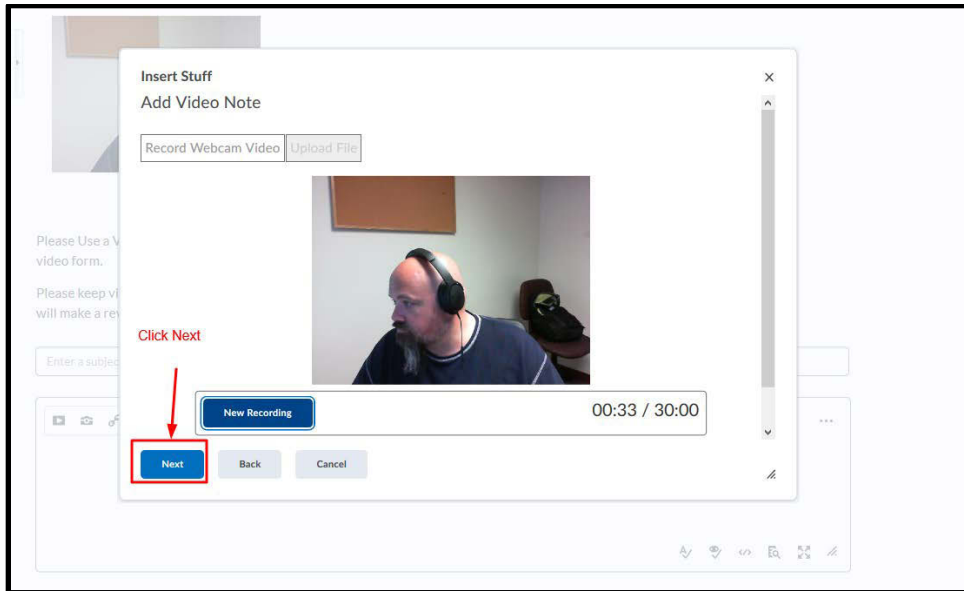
Insert Stuff
Add Video Note

Record Webcam Video | Upload File

Please Use a V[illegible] video form.

Please keep vi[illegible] will make a rev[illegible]

Enter a subjec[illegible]

Click Next

New Recording

00:33 / 30:00

Next | Back | Cancel